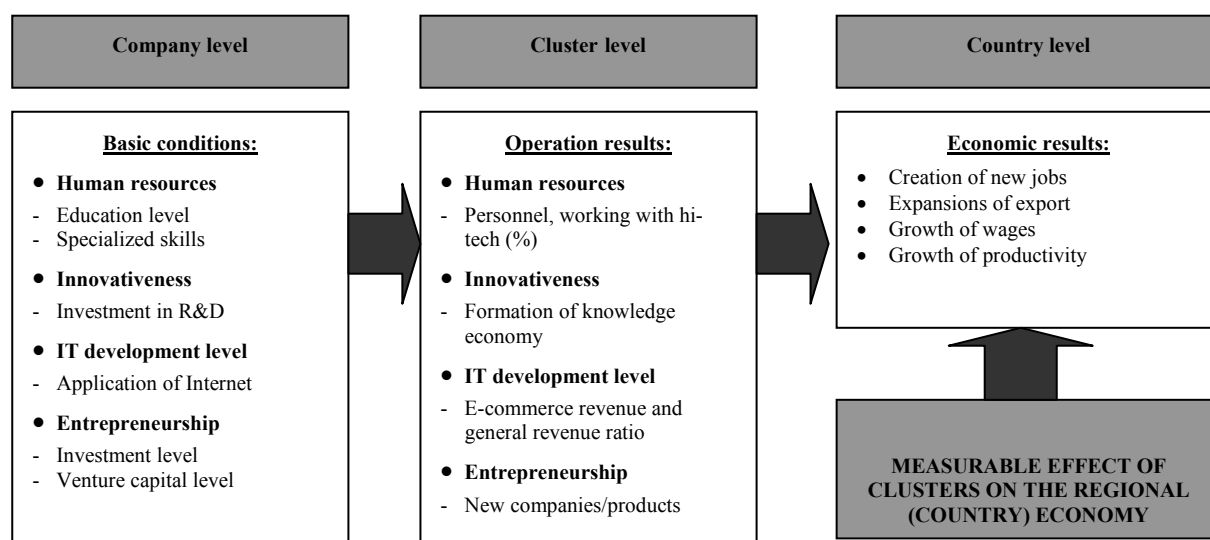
Company level

Cluster level

Country level

Basic conditions:

- Human resources
- Education level
- Specialized skills
- Innovativeness
- Investment in R&D
- IT development level
- Application of Internet
- Entrepreneurship
- Investment level
- Venture capital level

Operation results:

- Human resources
- Personnel, working with hi-tech (%)
- Innovativeness
- Formation of knowledge economy
- IT development level
- E-commerce revenue and general revenue ratio
- Entrepreneurship
- New companies/products

Economic results:

- Creation of new jobs
- Expansions of export
- Growth of wages
- Growth of productivity

MEASURABLE EFFECT OF CLUSTERS ON THE REGIONAL (COUNTRY) ECONOMY